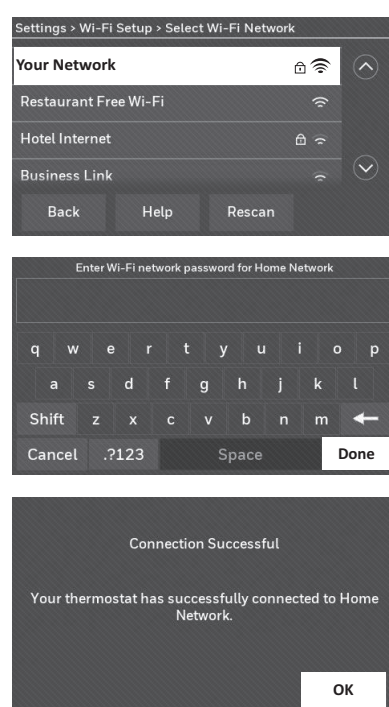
Settings > Wi-Fi Setup > Select Wi-Fi Network

Your Network

Restaurant Free Wi-Fi

Hotel Internet

Business Link

Back Help Rescan

Enter Wi-Fi network password for Home Network

q w e r t y u i o p

a s d f g h j k l

Shift z x c v b n m ←

Cancel .?123 Space Done

Connection Successful

Your thermostat has successfully connected to Home Network.

OK